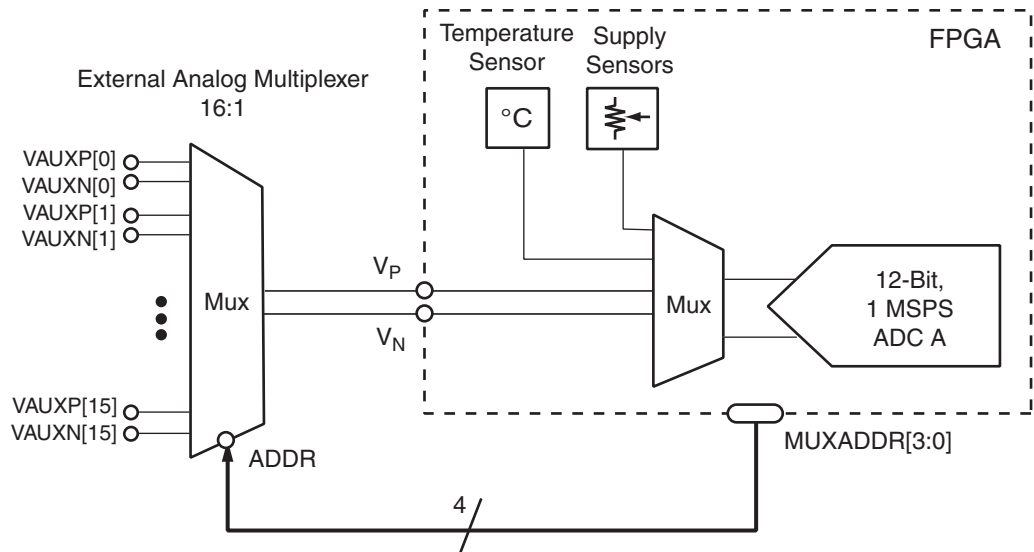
External Analog Multiplexer
16:1

Temperature Sensor

Supply Sensors

FPGA

°C

VAUXP[0]
VAUXN[0]
VAUXP[1]
VAUXN[1]

Mux

$V_P$

$V_N$

Mux

12-Bit,
1 MSPS
ADC A

VAUXP[15]
VAUXN[15]

ADDR

MUXADDR[3:0]

4